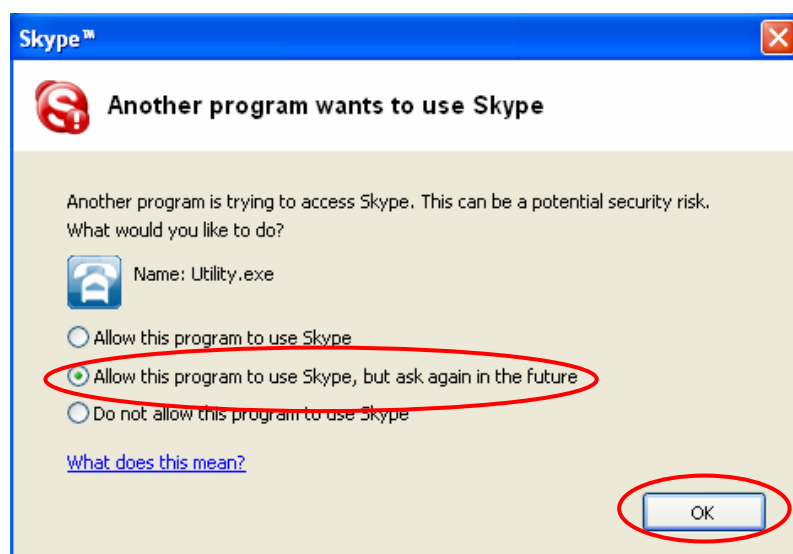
Skype™

Another program wants to use Skype

Another program is trying to access Skype. This can be a potential security risk. What would you like to do?

Name: Utility.exe

Allow this program to use Skype

Allow this program to use Skype, but ask again in the future

Do not allow this program to use Skype

What does this mean?

OK